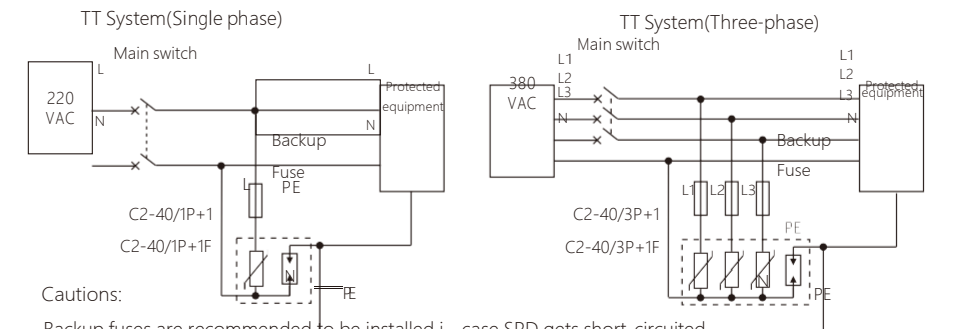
TT System(Single phase)

Main switch

L

220 VAC

N

L

Protected equipment

N

Backup

Fuse

L

PE

C2-40/1P+1

C2-40/1P+1F

PE

Cautions:

Backup fuses are recommended to be installed i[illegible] case SPD gets short-circuited.

TT System(Three-phase)

Main switch

L1

L2

L3

380 VAC

N

L1

L2

L3

Protected equipment

N

Backup

Fuse

L1

L2

L3

C2-40/3P+1

C2-40/3P+1F

PE

PE